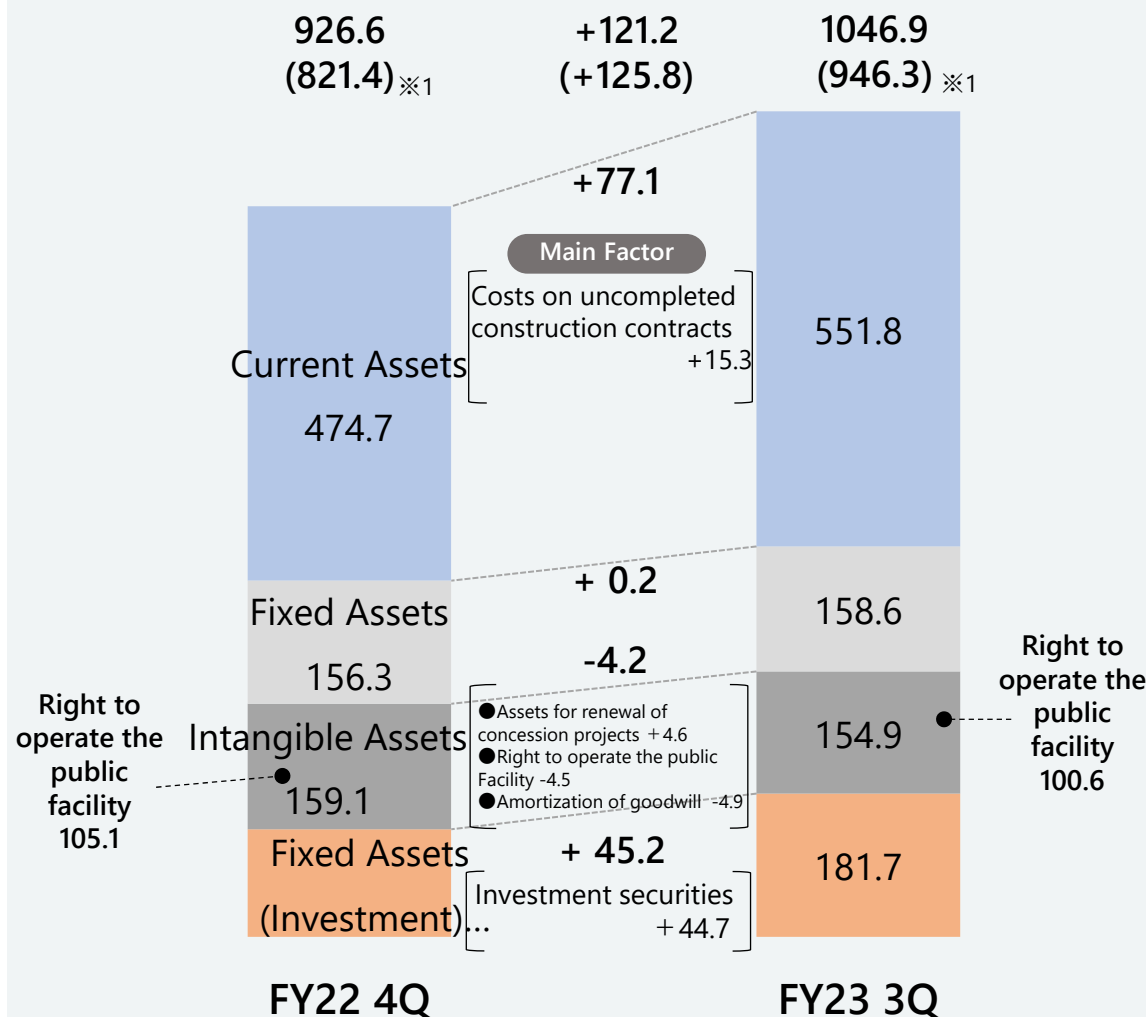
926.6
(821.4)※1

+121.2
(+125.8)

1046.9
(946.3)※1

+77.1

Main Factor

Costs on uncompleted construction contracts +15.3

Current Assets
474.7

551.8

+ 0.2

Fixed Assets
156.3

158.6

-4.2

Right to operate the public facility 105.1

Intangible Assets
159.1

●Assets for renewal of concession projects +4.6
●Right to operate the public Facility -4.5
●Amortization of goodwill -4.9

154.9

Right to operate the public facility 100.6

Fixed Assets
(Investment)…

+ 45.2

Investment securities +44.7

181.7

FY22 4Q

FY23 3Q